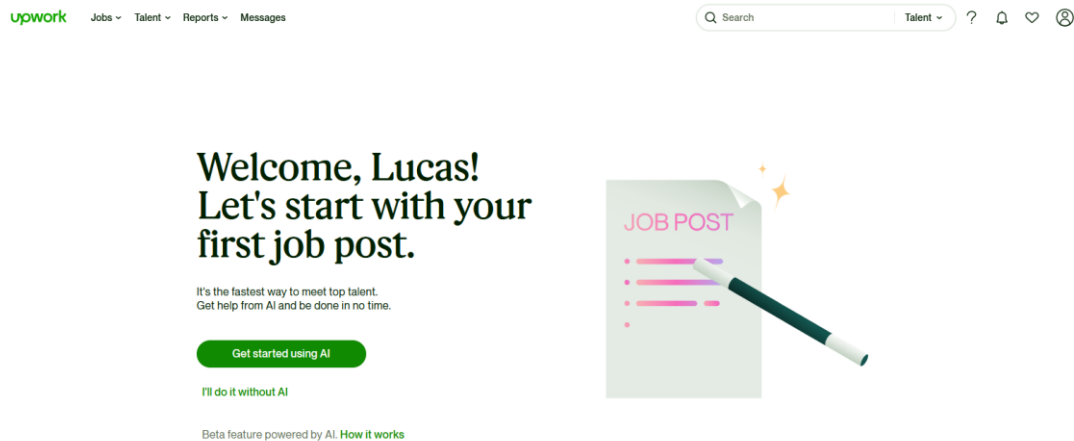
upwork Jobs Talent Reports Messages

Search Talent

?

Welcome, Lucas! Let's start with your first job post.

It's the fastest way to meet top talent. Get help from AI and be done in no time.

Get started using AI

I'll do it without AI

Beta feature powered by AI. How it works

JOB POST